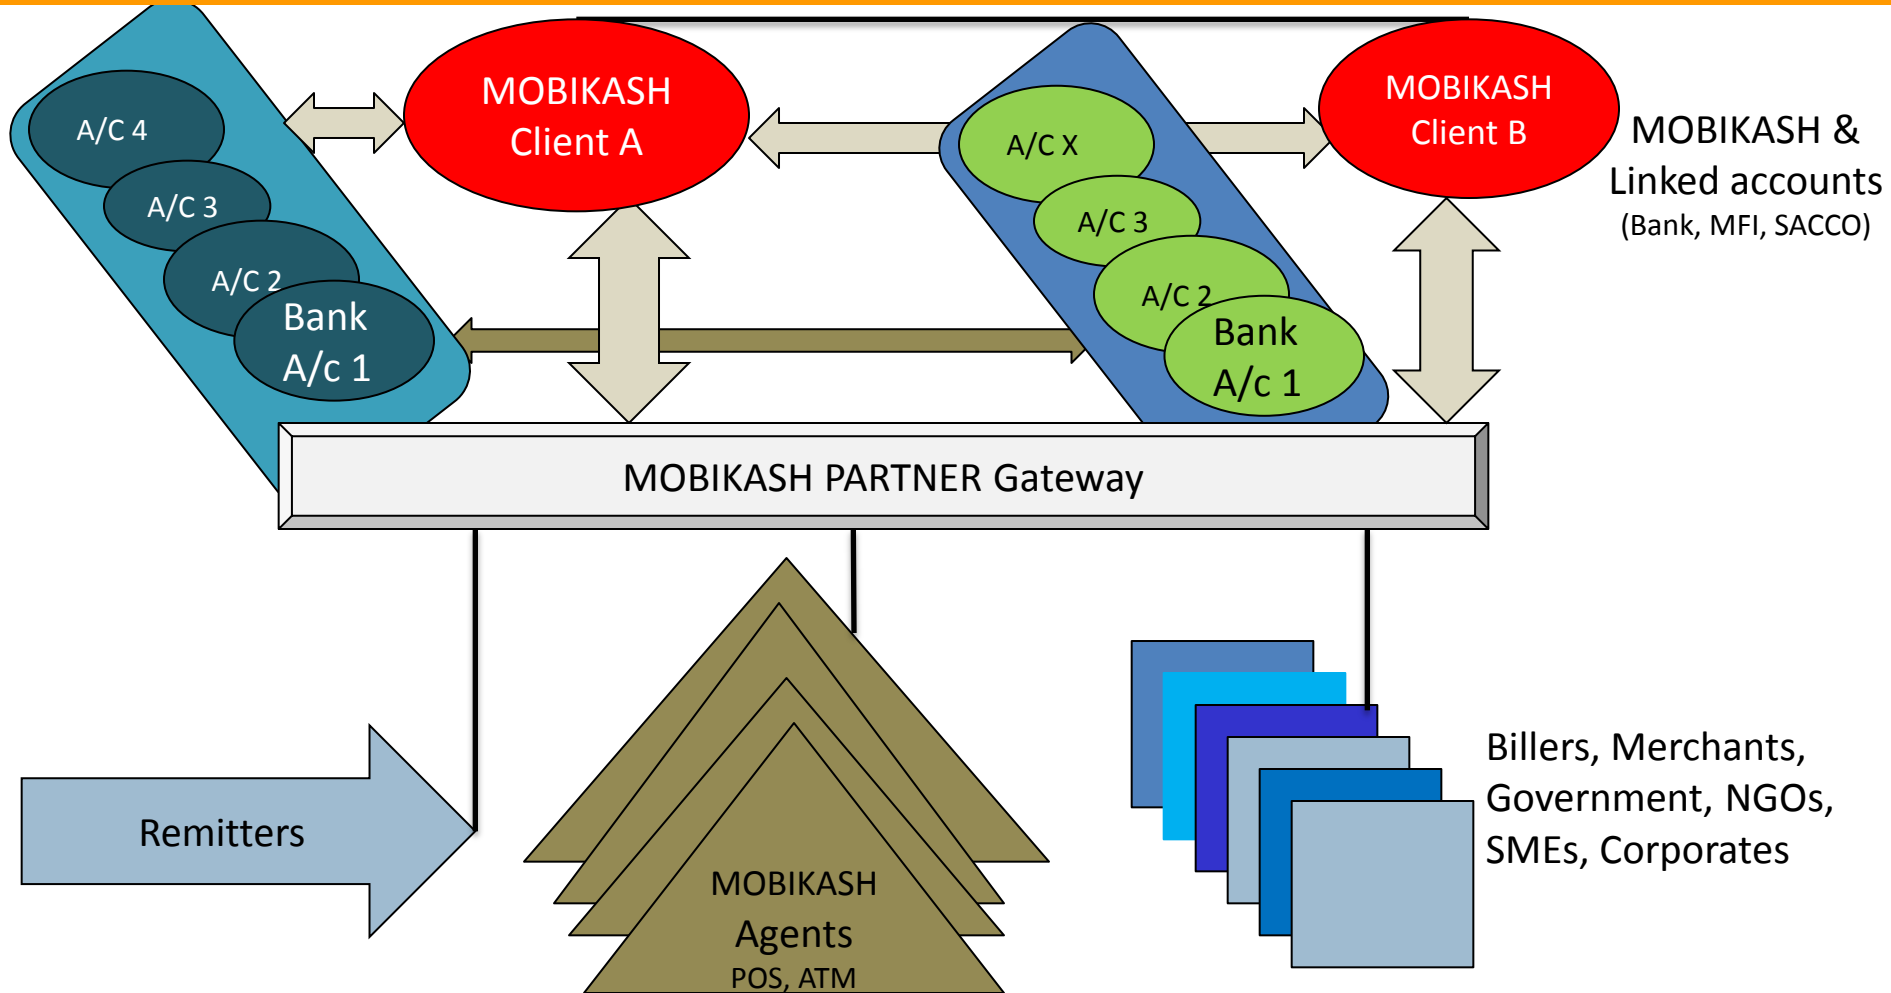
A/C 4

A/C 3

A/C 2

Bank A/c 1

MOBIKASH Client A

A/C X

A/C 3

A/C 2

Bank A/c 1

MOBIKASH Client B

MOBIKASH & Linked accounts (Bank, MFI, SACCO)

MOBIKASH PARTNER Gateway

Remitters

MOBIKASH Agents POS, ATM

Billers, Merchants, Government, NGOs, SMEs, Corporates